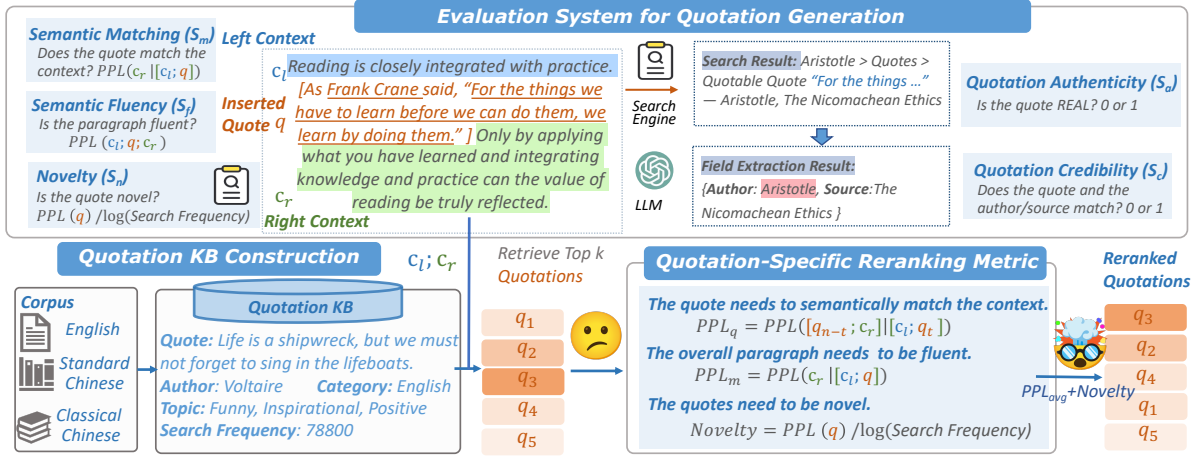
Evaluation System for Quotation Generation

Semantic Matching ($S_m$)
Does the quote match the context? $PPL(c_r \,|[c_l; q])$

Semantic Fluency ($S_f$)
Is the paragraph fluent? $PPL\ (c_l; q; c_r)$

Novelty ($S_n$)
Is the quote novel? $PPL\ (q)$ /log(Search Frequency)

Left Context

$c_l$ Reading is closely integrated with practice.

Inserted Quote $q$ [As Frank Crane said, "For the things we have to learn before we can do them, we learn by doing them." ] Only by applying what you have learned and integrating knowledge and practice can the value of reading be truly reflected.

$c_r$
Right Context

Search Engine

LLM

Search Result: Aristotle > Quotes > Quotable Quote "For the things …" — Aristotle, The Nicomachean Ethics

Field Extraction Result:
{Author: Aristotle, Source: The Nicomachean Ethics }

Quotation Authenticity ($S_a$)
Is the quote REAL? 0 or 1

Quotation Credibility ($S_c$)
Does the quote and the author/source match? 0 or 1

Quotation KB Construction

$c_l; c_r$

Retrieve Top k Quotations

Quotation-Specific Reranking Metric

Reranked Quotations

Corpus
English
Standard Chinese
Classical Chinese

Quotation KB
Quote: Life is a shipwreck, but we must not forget to sing in the lifeboats.
Author: Voltaire Category: English
Topic: Funny, Inspirational, Positive
Search Frequency: 78800

$q_1$
$q_2$
$q_3$
$q_4$
$q_5$

The quote needs to semantically match the context.
$PPL_q = PPL([q_{n-t}; c_r] | [c_l; q_t])$
The overall paragraph needs to be fluent.
$PPL_m = PPL(c_r \,|[c_l; q])$
The quotes need to be novel.
$Novelty = PPL\ (q)$ /log(Search Frequency)

$PPL_{avg}$+Novelty

$q_3$
$q_2$
$q_4$
$q_1$
$q_5$